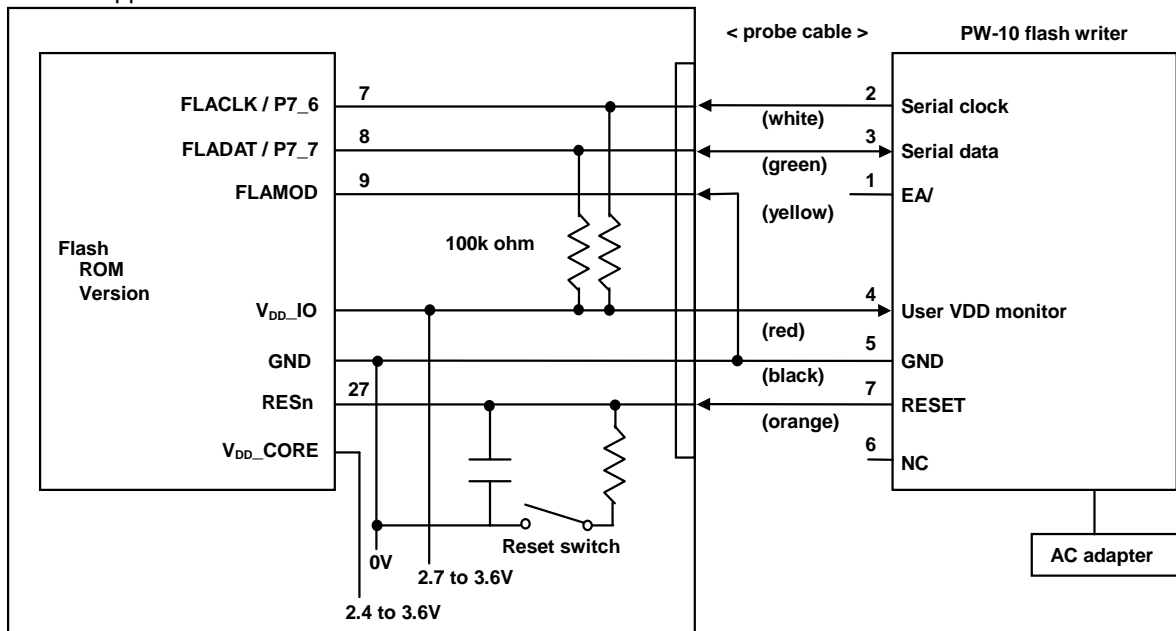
< probe cable >

PW-10 flash writer

FLACLK / P7_6
7
2
Serial clock
(white)

FLADAT / P7_7
8
3
Serial data
(green)

FLAMOD
9
1
EA/
(yellow)

Flash ROM Version

100k ohm

$V_{DD}$_IO
4
User VDD monitor
(red)

GND
5
GND
(black)

RESn
27
7
RESET
(orange)

$V_{DD}$_CORE
6
NC

Reset switch

0V

2.7 to 3.6V

2.4 to 3.6V

AC adapter